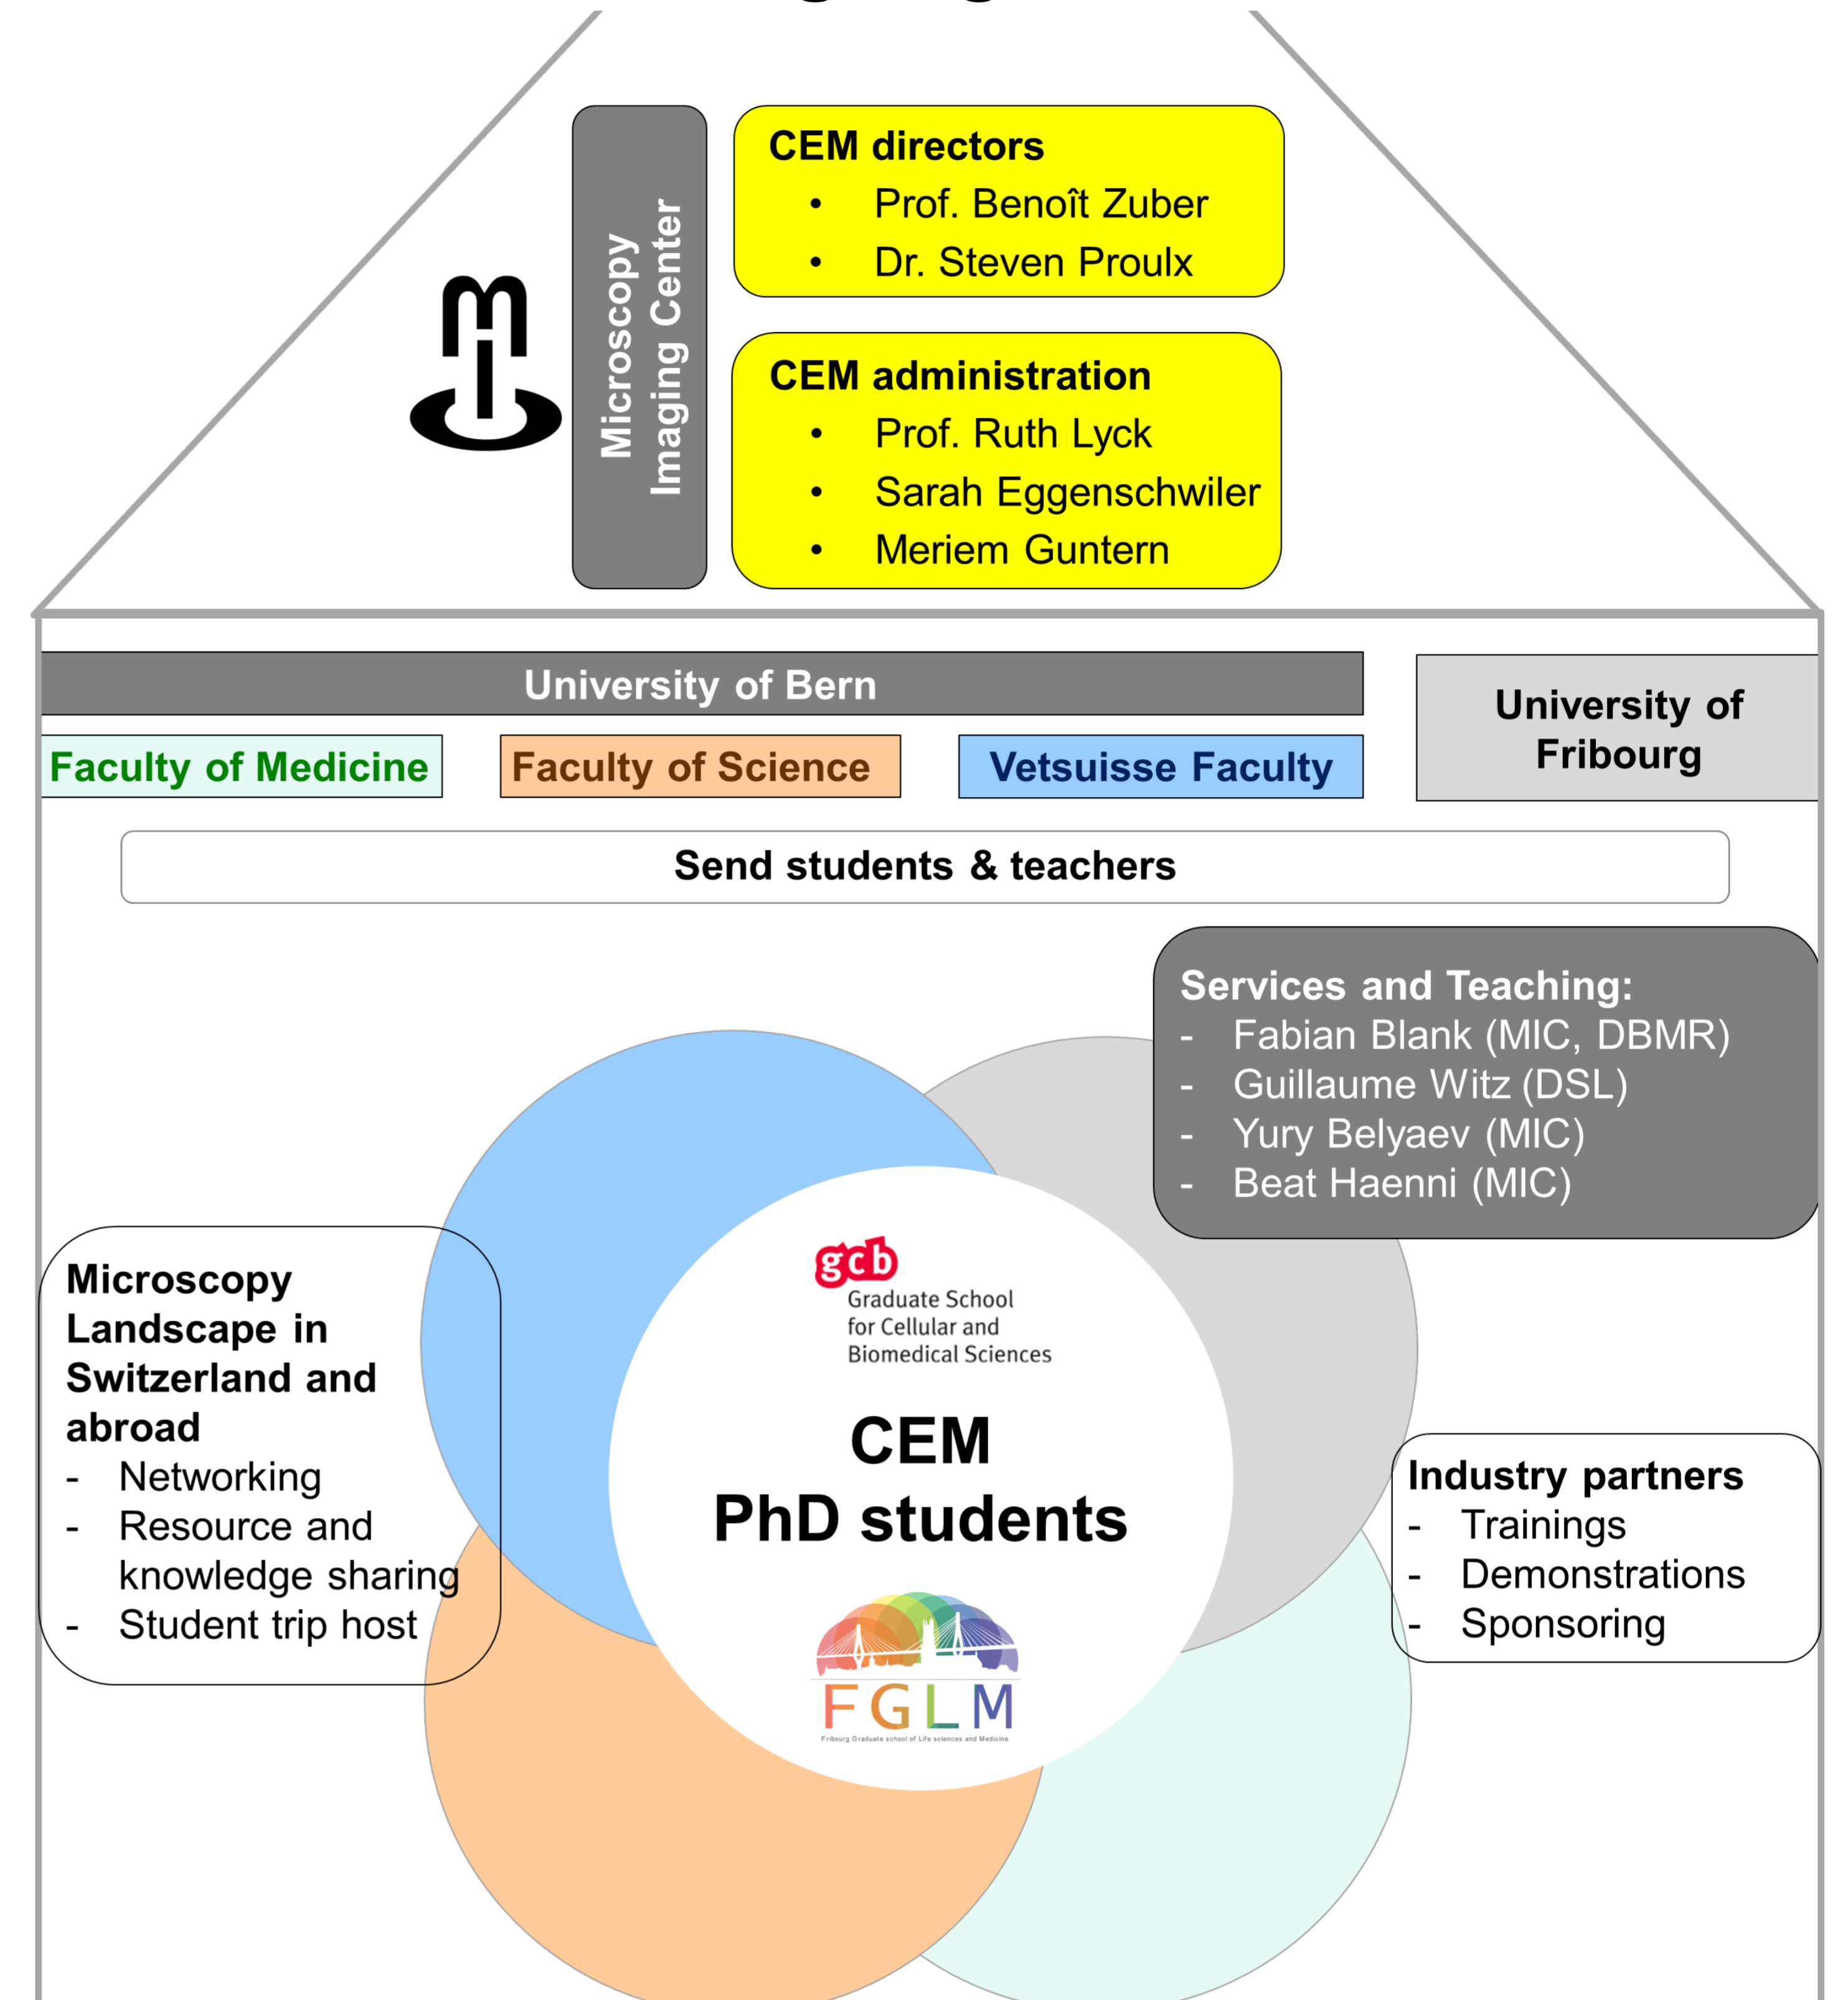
Microscopy Imaging Center

CEM directors
- Prof. Benoît Zuber
- Dr. Steven Proulx

CEM administration
- Prof. Ruth Lyck
- Sarah Eggenschwiler
- Meriem Guntern

University of Bern

Faculty of Medicine

Faculty of Science

Vetsuisse Faculty

University of Fribourg

Send students & teachers

Services and Teaching:
- Fabian Blank (MIC, DBMR)
- Guillaume Witz (DSL)
- Yury Belyaev (MIC)
- Beat Haenni (MIC)

Microscopy Landscape in Switzerland and abroad
- Networking
- Resource and knowledge sharing
- Student trip host

gcb
Graduate School for Cellular and Biomedical Sciences

CEM
PhD students

FGLM
Fribourg Graduate school of Life sciences and Medicine

Industry partners
- Trainings
- Demonstrations
- Sponsoring